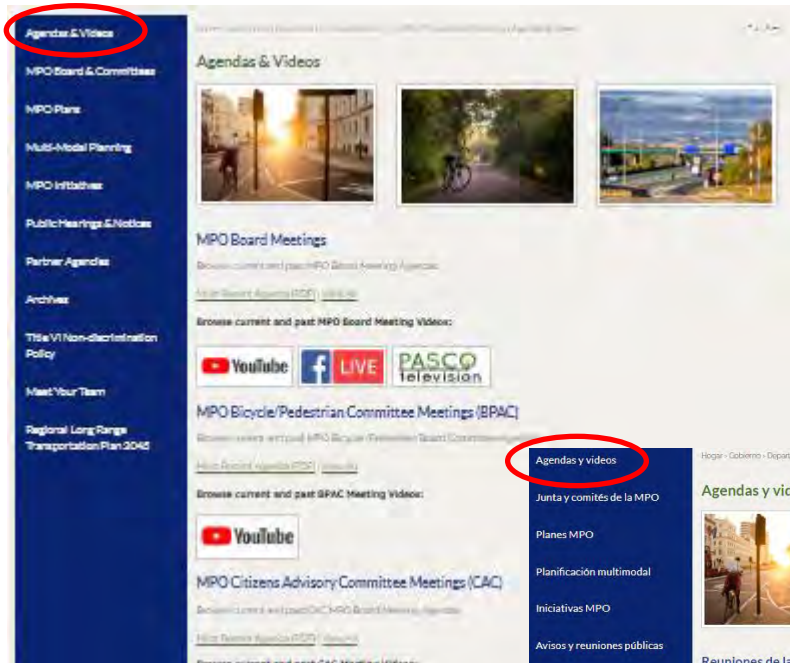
Agendas & Videos

MPO Board & Committees

MPO Plans

Multi-Modal Planning

MPO Initiatives

Public Hearings & Notices

Partner Agencies

Archives

Title VI Non-discrimination Policy

Meet Your Team

Regional Long Range Transportation Plan 2045

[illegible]

Agendas & Videos

MPO Board Meetings

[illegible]

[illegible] | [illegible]

Browse current and past MPO Board Meeting Videos:

YouTube LIVE PASCO television

MPO Bicycle/Pedestrian Committee Meetings (BPAC)

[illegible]

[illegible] | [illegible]

Browse current and past BPAC Meeting Videos:

YouTube

MPO Citizens Advisory Committee Meetings (CAC)

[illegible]

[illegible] | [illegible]

Agendas y videos

Junta y comités de la MPO

Planes MPO

Planificación multimodal

Iniciativas MPO

Avisos y reuniones públicas

Hogar › Gobierno › Depar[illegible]

Agendas y vi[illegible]

Reuniones de la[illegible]